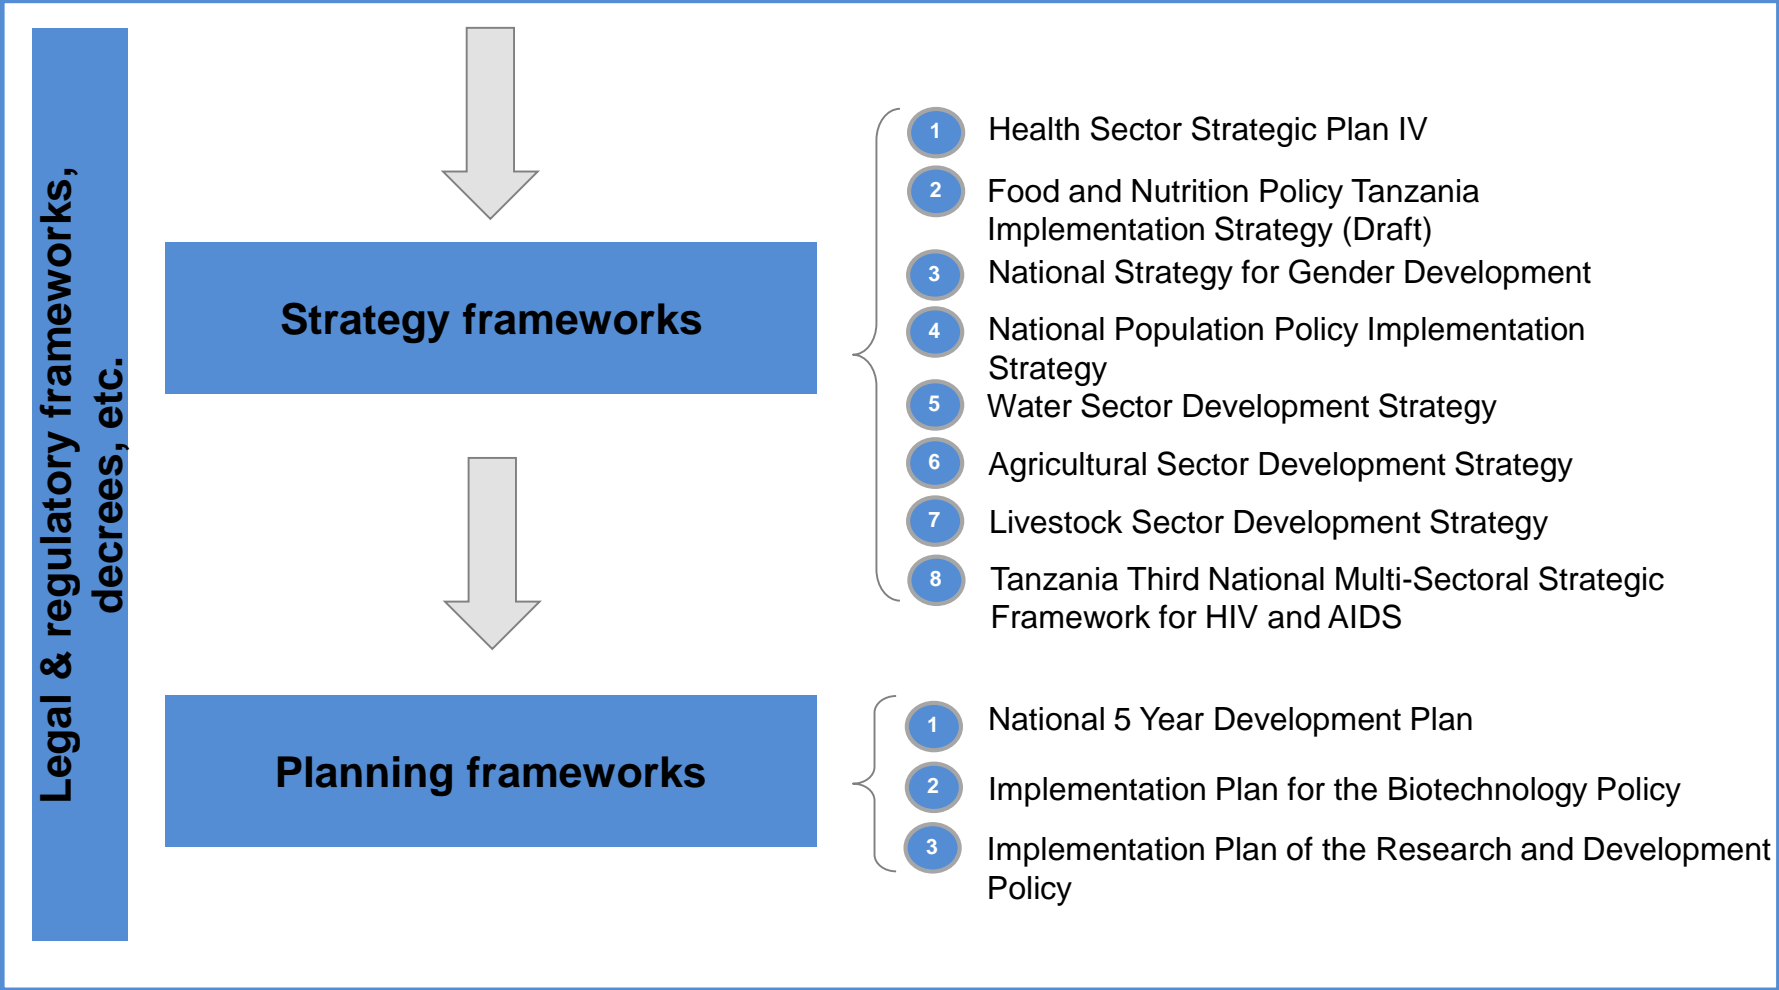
Legal & regulatory frameworks, decrees, etc.

Strategy frameworks

1 Health Sector Strategic Plan IV
2 Food and Nutrition Policy Tanzania Implementation Strategy (Draft)
3 National Strategy for Gender Development
4 National Population Policy Implementation Strategy
5 Water Sector Development Strategy
6 Agricultural Sector Development Strategy
7 Livestock Sector Development Strategy
8 Tanzania Third National Multi-Sectoral Strategic Framework for HIV and AIDS

Planning frameworks

1 National 5 Year Development Plan
2 Implementation Plan for the Biotechnology Policy
3 Implementation Plan of the Research and Development Policy